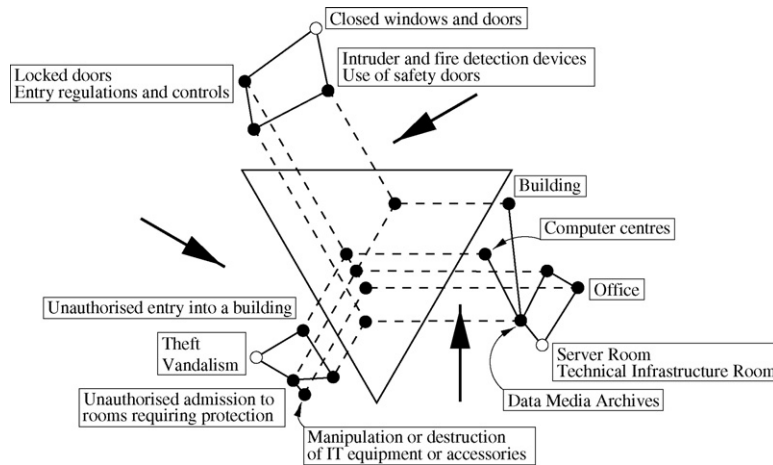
Closed windows and doors

Locked doors
Entry regulations and controls

Intruder and fire detection devices
Use of safety doors

Building

Computer centres

Office

Unauthorised entry into a building

Theft
Vandalism

Server Room
Technical Infrastructure Room

Unauthorised admission to rooms requiring protection

Data Media Archives

Manipulation or destruction of IT equipment or accessories